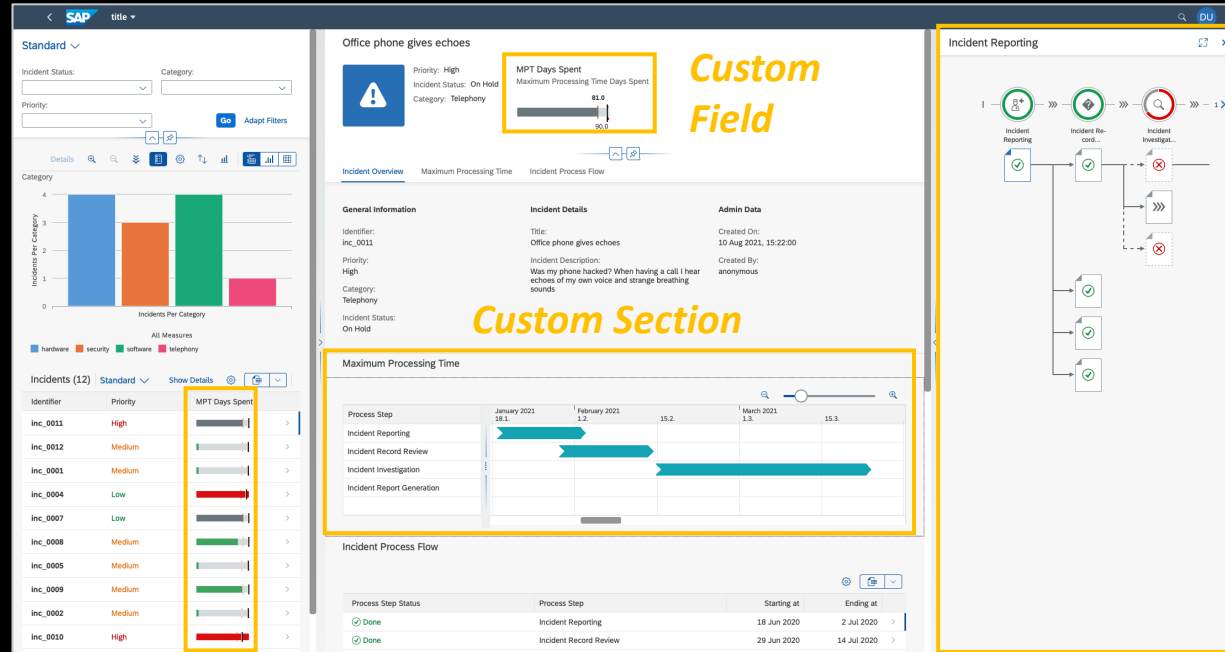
SAP title

DU

Standard

Incident Status:

Category:

Priority:

Go Adapt Filters

Details

Category

4
3
2
1
0

Incidents Per Category

Incidents Per Category

All Measures

hardware security software telephony

Incidents (12) Standard Show Details

| Identifier | Priority | MPT Days Spent |
|---|---|---|
| inc_0011 | High | |
| inc_0012 | Medium | |
| inc_0001 | Medium | |
| inc_0004 | Low | |
| inc_0007 | Low | |
| inc_0008 | Medium | |
| inc_0005 | Medium | |
| inc_0009 | Medium | |
| inc_0002 | Medium | |
| inc_0010 | High | |

Office phone gives echoes

Priority: High
Incident Status: On Hold
Category: Telephony

MPT Days Spent
Maximum Processing Time Days Spent
81.0
90.0

Custom Field

Incident Overview Maximum Processing Time Incident Process Flow

General Information

Identifier:
inc_0011

Priority:
High

Category:
Telephony

Incident Status:
On Hold

Incident Details

Title:
Office phone gives echoes

Incident Description:
Was my phone hacked? When having a call I hear echoes of my own voice and strange breathing sounds

Admin Data

Created On:
10 Aug 2021, 15:22:00

Created By:
anonymous

Custom Section

Maximum Processing Time

| Process Step | January 2021 18.1. | February 2021 1.2. | 15.2. | March 2021 1.3. | 15.3. |
|---|---|---|---|---|---|
| Incident Reporting | | | | | |
| Incident Record Review | | | | | |
| Incident Investigation | | | | | |
| Incident Report Generation | | | | | |

Incident Process Flow

| Process Step Status | Process Step | Starting at | Ending at |
|---|---|---|---|
| Done | Incident Reporting | 18 Jun 2020 | 2 Jul 2020 |
| Done | Incident Record Review | 29 Jun 2020 | 14 Jul 2020 |

Incident Reporting

Incident Reporting

Incident Re-cord...

Incident Investigat...

1